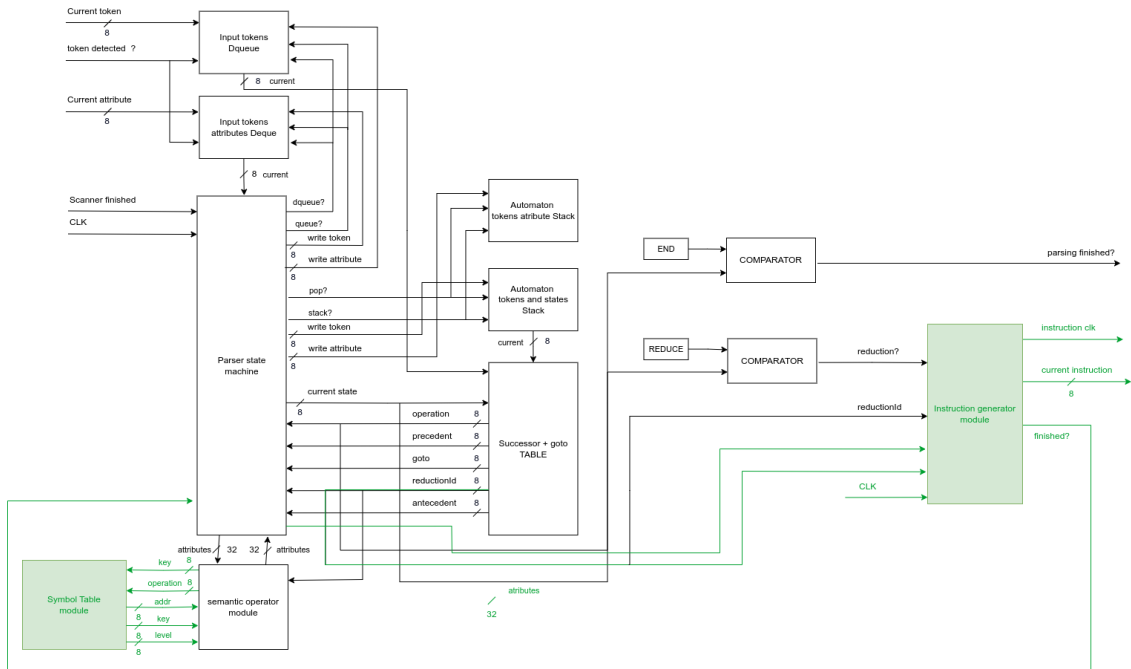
Current token
8
token detected ?
Input tokens Dqueue
8 current
Current attribute
8
Input tokens attributes Deque
8 current
Scanner finished
CLK
dqueue?
queue?
write token
8
write attribute
8
pop?
stack?
write token
8
write attribute
8
Parser state machine
current state
8
Automaton tokens atribute Stack
Automaton tokens and states Stack
current 8
END
COMPARATOR
parsing finished?
REDUCE
COMPARATOR
reduction?
reductionId
Instruction generator module
instruction clk
current instruction
8
finished?
CLK
operation 8
precedent 8
goto 8
reductionId 8
antecedent 8
Successor + goto TABLE
attributes 32
32 attributes
Symbol Table module
key 8
operation 8
addr
8
key
8
level
8
semantic operator module
atributes
32